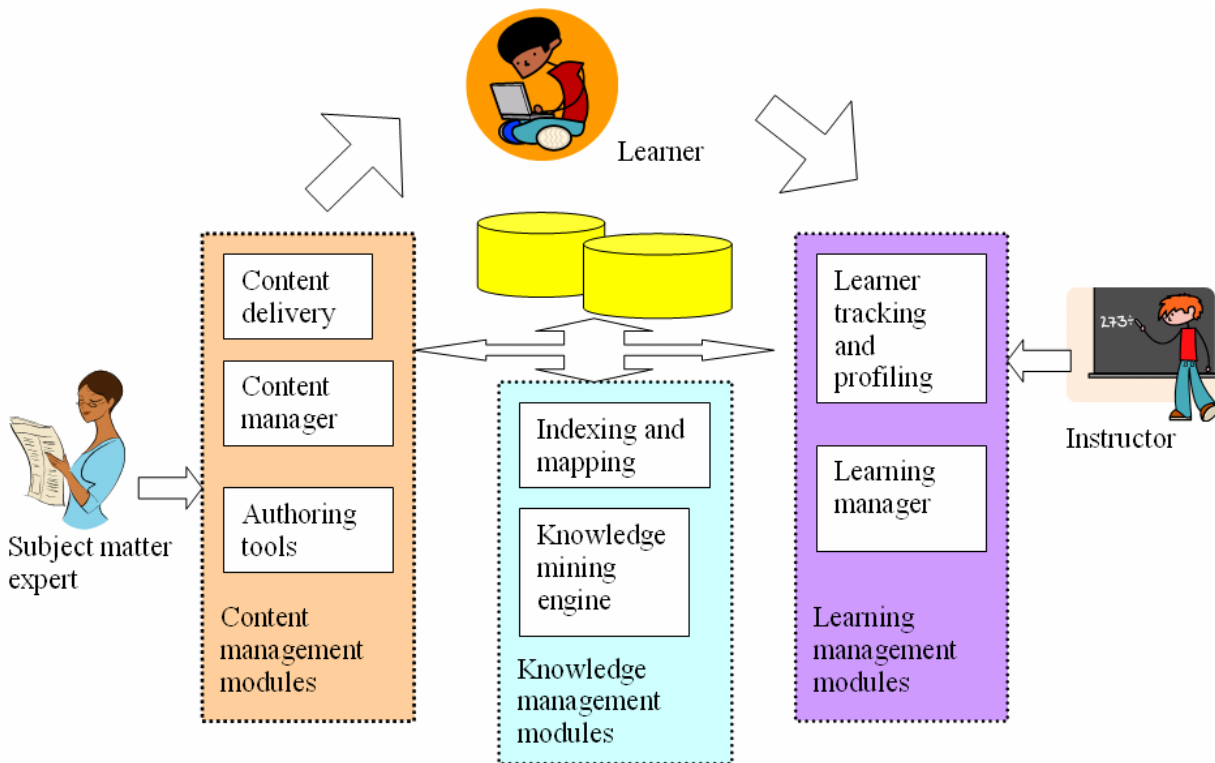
Learner

Subject matter expert

Content delivery

Content manager

Authoring tools

Content management modules

Indexing and mapping

Knowledge mining engine

Knowledge management modules

Learner tracking and profiling

Learning manager

Learning management modules

273÷

Instructor